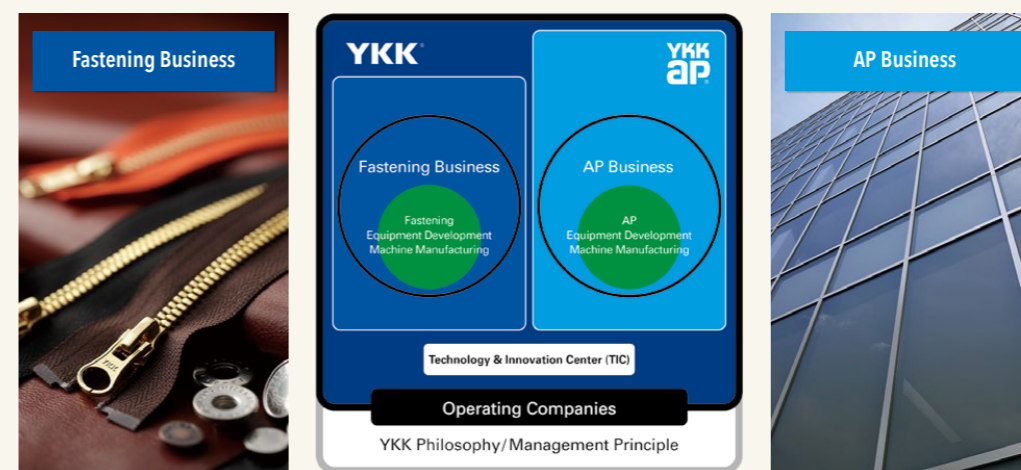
Fastening Business

YKK

YKK ap

Fastening Business

Fastening
Equipment Development
Machine Manufacturing

AP Business

AP
Equipment Development
Machine Manufacturing

Technology & Innovation Center (TIC)

Operating Companies

YKK Philosophy/Management Principle

AP Business